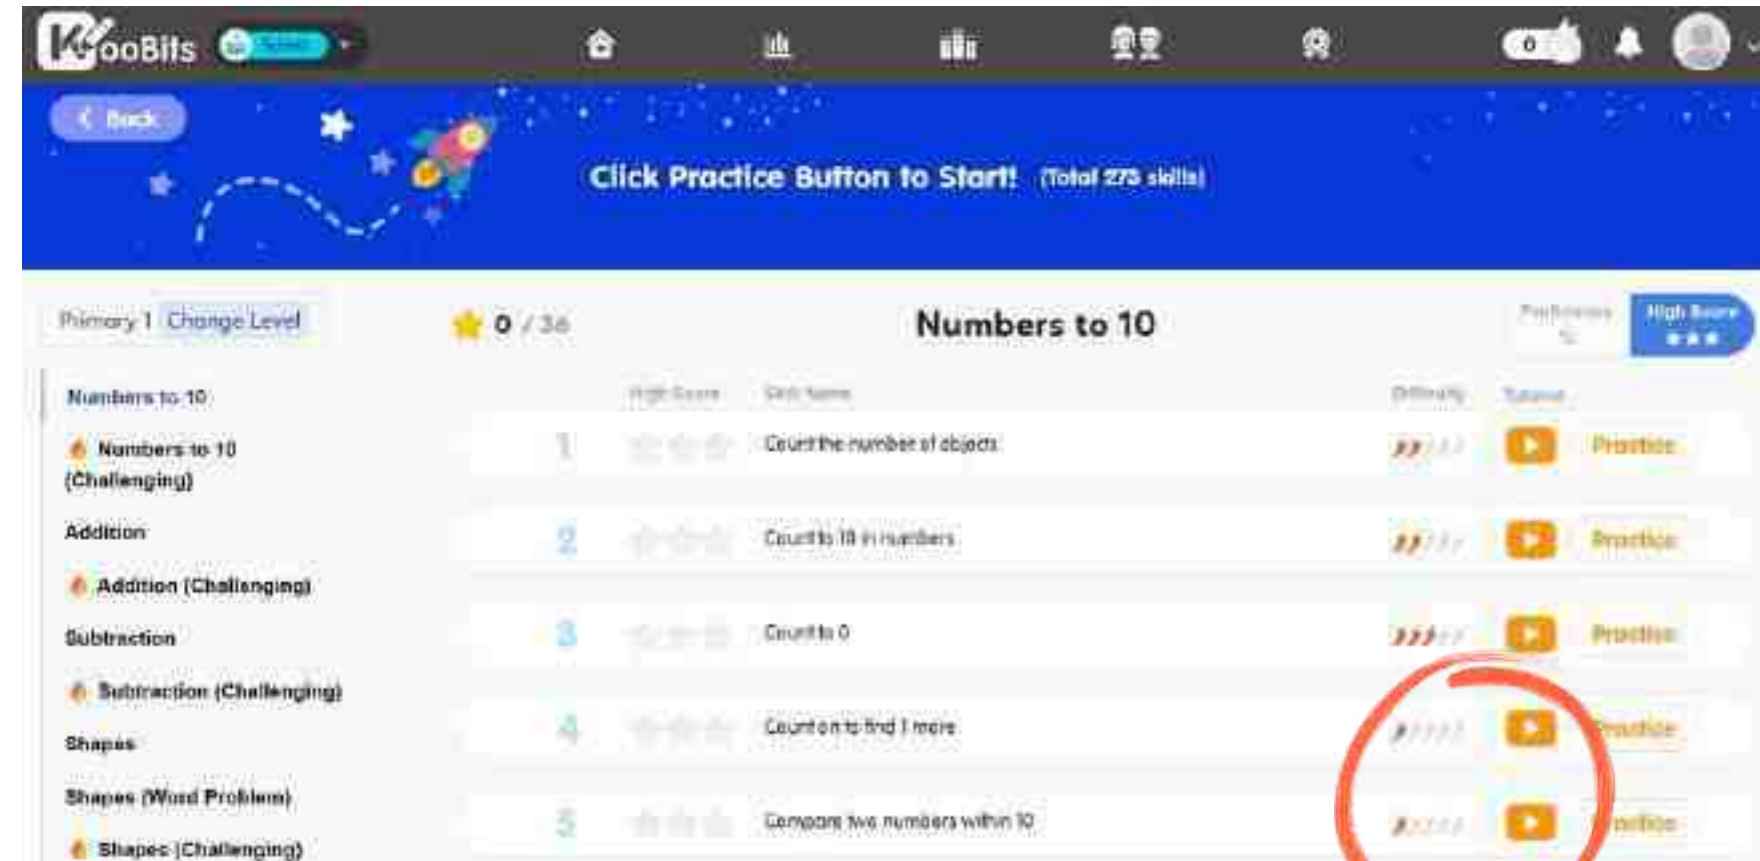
KooBits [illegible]

0

Back

Click Practice Button to Start! (Total 273 skills)

Primary 1 Change Level

0 / 36

Numbers to 10

Proficiency

High Score

Numbers to 10

Numbers to 10 (Challenging)

Addition

Addition (Challenging)

Subtraction

Subtraction (Challenging)

Shapes

Shapes (Word Problem)

Shapes (Challenging)

| High Score | Skill Name | Difficulty | Tutorial | |
|---|---|---|---|---|
| 1 | Count the number of objects | | | Practice |
| 2 | Count to 10 in numbers | | | Practice |
| 3 | Count to 0 | | | Practice |
| 4 | Count on to find 1 more | | | Practice |
| 5 | Compare two numbers within 10 | | | Practice |